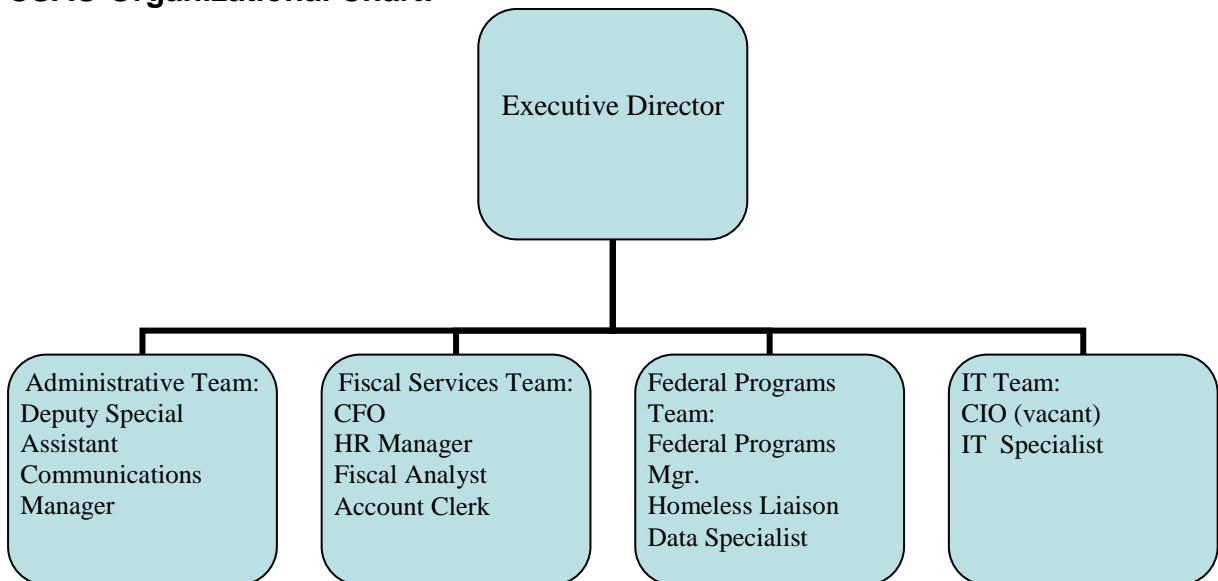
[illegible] Organizational Chart:

Executive Director

Administrative Team:
Deputy Special Assistant
Communications Manager

Fiscal Services Team:
CFO
HR Manager
Fiscal Analyst
Account Clerk

Federal Programs Team:
Federal Programs Mgr.
Homeless Liaison
Data Specialist

IT Team:
CIO (vacant)
IT Specialist